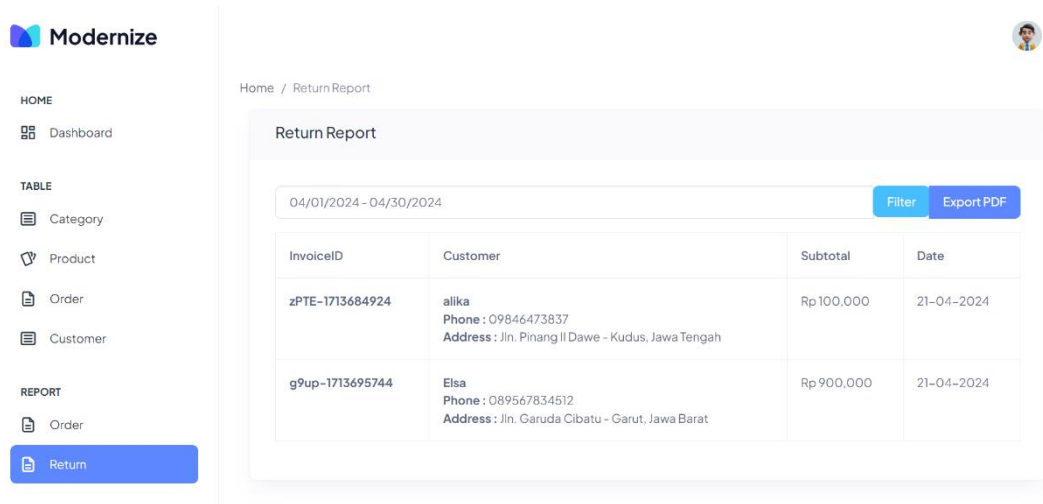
Modernize

HOME

Dashboard

TABLE

Category

Product

Order

Customer

REPORT

Order

Return

Home / Return Report

Return Report

04/01/2024 - 04/30/2024

Filter

Export PDF

| InvoiceID | Customer | Subtotal | Date |
|---|---|---|---|
| zPTE-1713684924 | alika<br>Phone : 09846473837<br>Address : Jln. Pinang II Dawe - Kudus, Jawa Tengah | Rp 100,000 | 21-04-2024 |
| g9up-1713695744 | Elsa<br>Phone : 089567834512<br>Address : Jln. Garuda Cibatu - Garut, Jawa Barat | Rp 900,000 | 21-04-2024 |